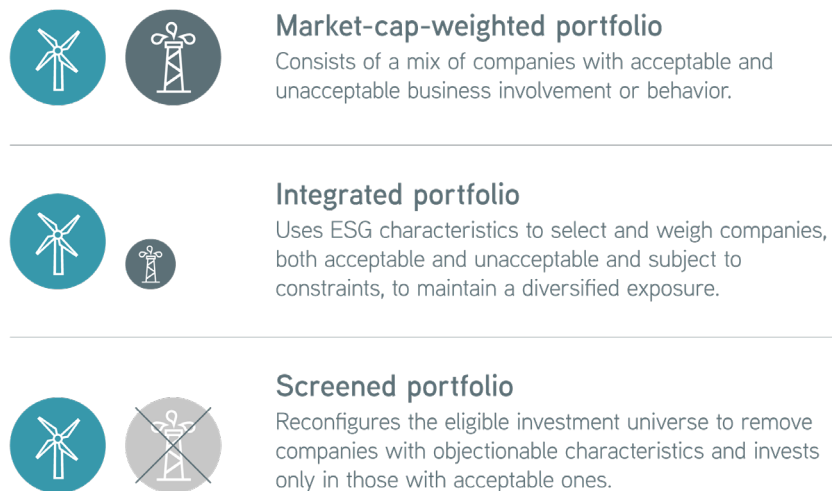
Market-cap-weighted portfolio
Consists of a mix of companies with acceptable and unacceptable business involvement or behavior.

Integrated portfolio
Uses ESG characteristics to select and weigh companies, both acceptable and unacceptable and subject to constraints, to maintain a diversified exposure.

Screened portfolio
Reconfigures the eligible investment universe to remove companies with objectionable characteristics and invests only in those with acceptable ones.